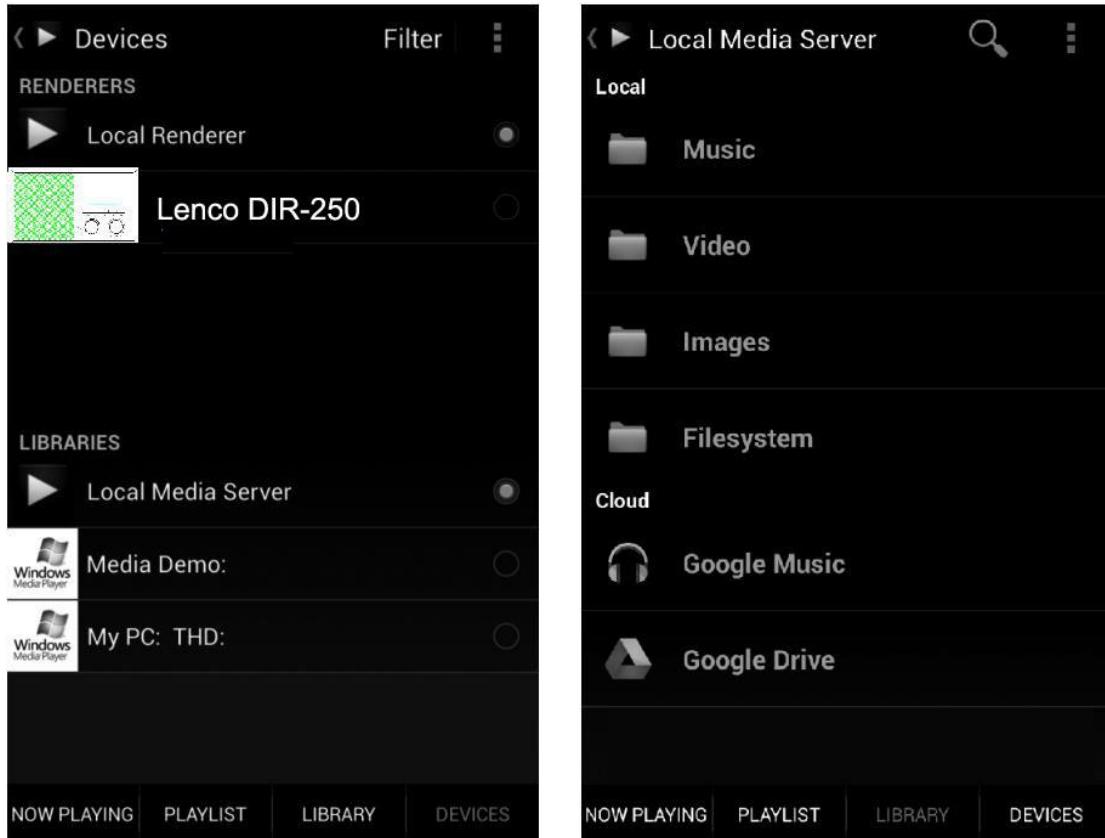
Devices Filter

RENDERERS

Local Renderer

Lenco DIR-250

LIBRARIES

Local Media Server

Windows Media Player Media Demo:

Windows Media Player My PC: THD:

NOW PLAYING PLAYLIST LIBRARY DEVICES

Local Media Server

Local

Music

Video

Images

Filesystem

Cloud

Google Music

Google Drive

NOW PLAYING PLAYLIST LIBRARY DEVICES